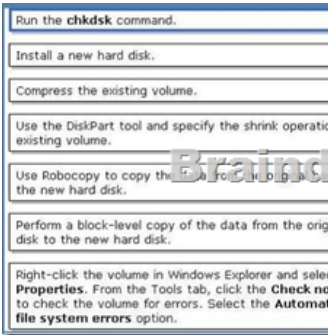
Run the **chkdsk** command.

Install a new hard disk.

Compress the existing volume.

Use the DiskPart tool and specify the shrink operatio existing volume.

Use Robocopy to copy the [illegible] the new hard disk.

Braind

Perform a block-level copy of the data from the orig disk to the new hard disk.

Right-click the volume in Windows Explorer and selec **Properties**. From the Tools tab, click the **Check no** to check the volume for errors. Select the **Automat file system errors** option.